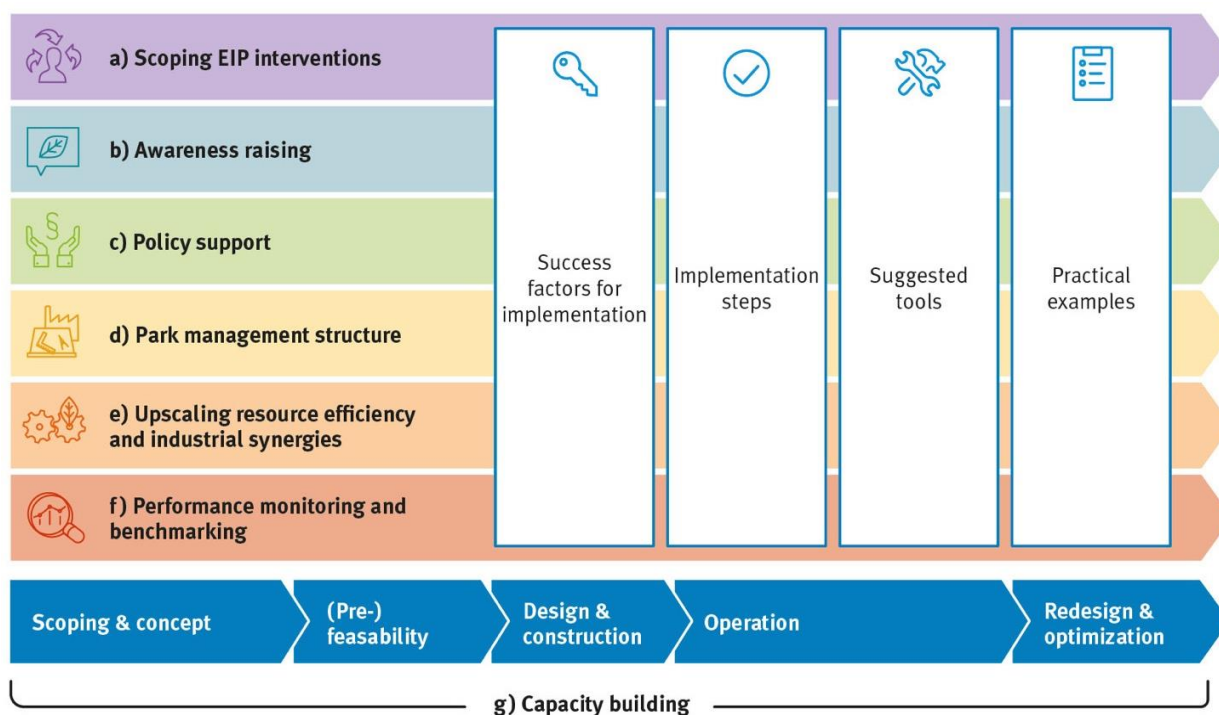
a) Scoping EIP interventions

b) Awareness raising

c) Policy support

d) Park management structure

e) Upscaling resource efficiency and industrial synergies

f) Performance monitoring and benchmarking

Success factors for implementation

Implementation steps

Suggested tools

Practical examples

Scoping & concept

(Pre-) feasability

Design & construction

Operation

Redesign & optimization

g) Capacity building